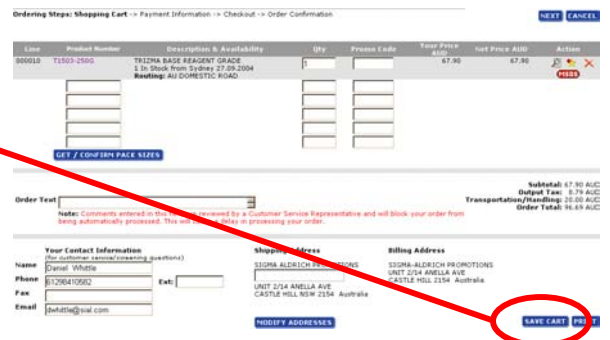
Ordering Steps: Shopping Cart -> Payment Information -> Checkout -> Order Confirmation

NEXT CANCEL

| Line | Product Number | Description & Availability | Qty | Promo Code | Your Price AUD | Net Price AUD | Action |
|---|---|---|---|---|---|---|---|
| 000010 | T1503-250G | TRIZMA BASE REAGENT GRADE 1 In Stock from Sydney 27.09.2004 Routing: AU DOMESTIC ROAD | 1 | | 67.90 | 67.90 | MSDS |

GET / CONFIRM PACK SIZES

Subtotal: 67.90 AUD
Output Tax: 8.79 AUD
Transportation/Handling: 20.00 AUD
Order Total: 96.69 AUD

Order Text

Note: Comments entered in this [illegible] reviewed by a Customer Service Representative and will block your order from being automatically processed. This will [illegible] delay in processing your order.

Your Contact Information
(for customer service/screening questions)
Name Daniel Whittle
Phone 61298410582 Ext:
Fax
Email dwhittle@sial.com

Shipping Address
SIGMA ALDRICH P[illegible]TIONS
UNIT 2/14 ANELLA AVE
CASTLE HILL NSW 2154 Australia

MODIFY ADDRESSES

Billing Address
SIGMA-ALDRICH PROMOTIONS
UNIT 2/14 ANELLA AVE
CASTLE HILL 2154 Australia

SAVE CART PRI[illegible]